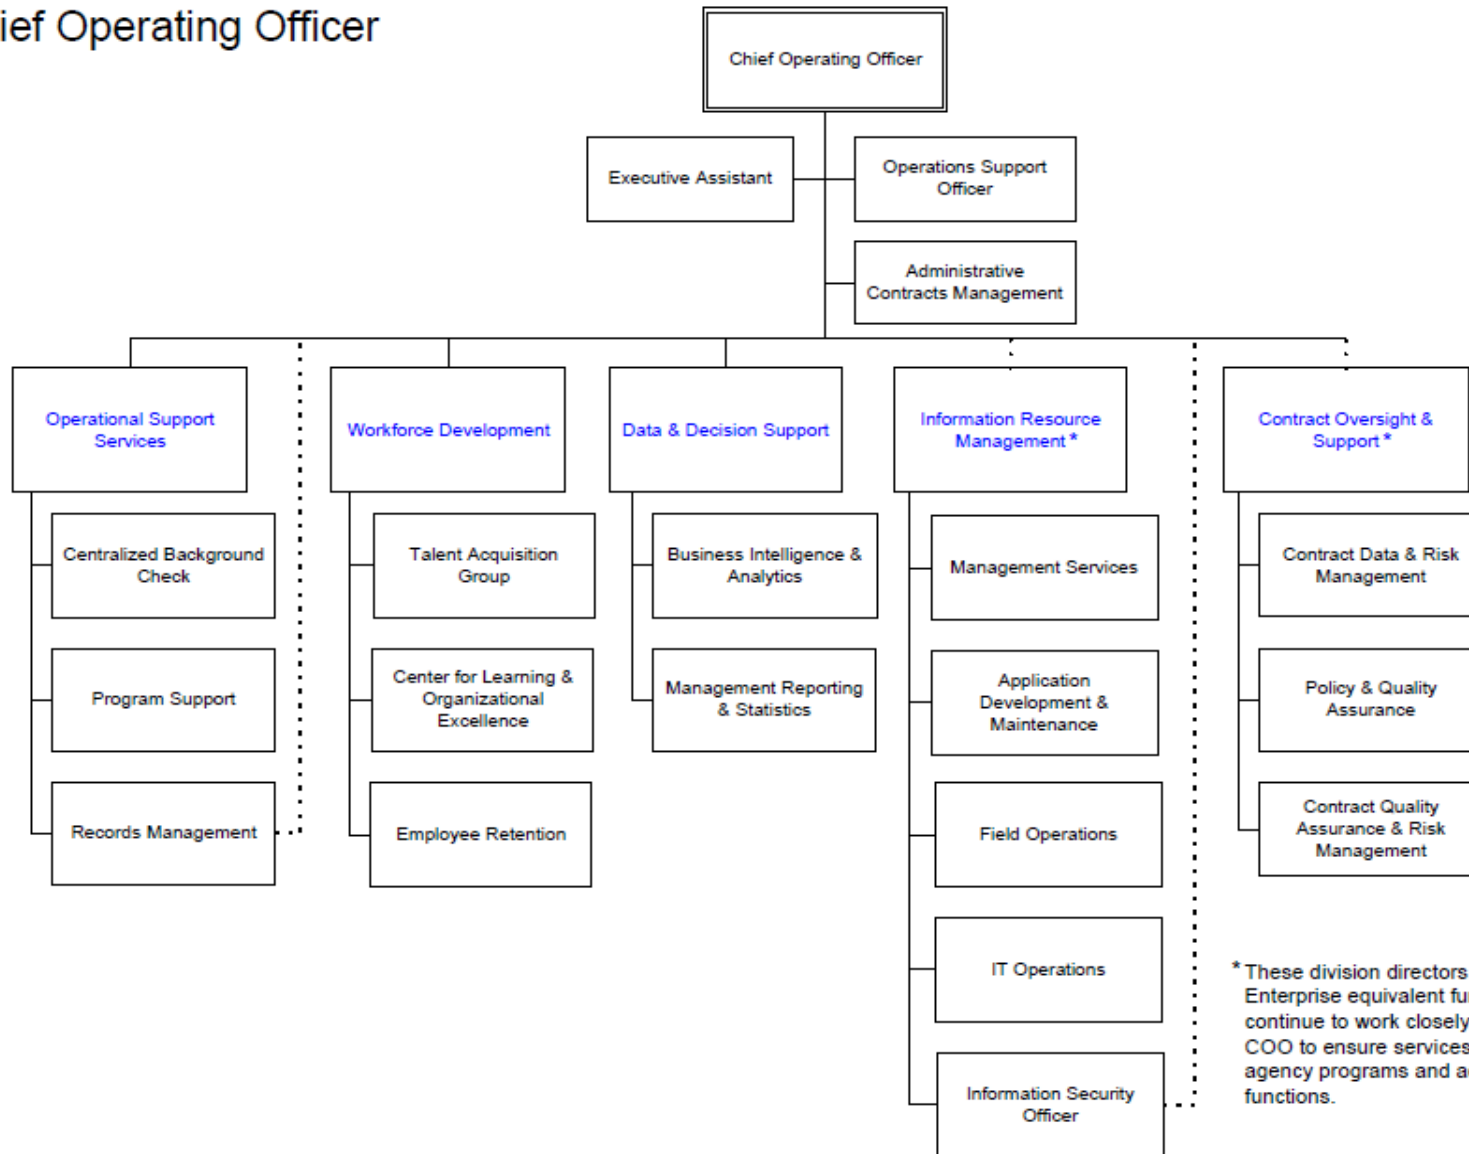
ief Operating Officer

Chief Operating Officer

Executive Assistant

Operations Support Officer

Administrative Contracts Management

Operational Support Services

Centralized Background Check

Program Support

Records Management

Workforce Development

Talent Acquisition Group

Center for Learning & Organizational Excellence

Employee Retention

Data & Decision Support

Business Intelligence & Analytics

Management Reporting & Statistics

Information Resource Management*

Management Services

Application Development & Maintenance

Field Operations

IT Operations

Information Security Officer

Contract Oversight & Support*

Contract Data & Risk Management

Policy & Quality Assurance

Contract Quality Assurance & Risk Management

*These division directors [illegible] Enterprise equivalent fu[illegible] continue to work closely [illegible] COO to ensure services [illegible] agency programs and a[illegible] functions.